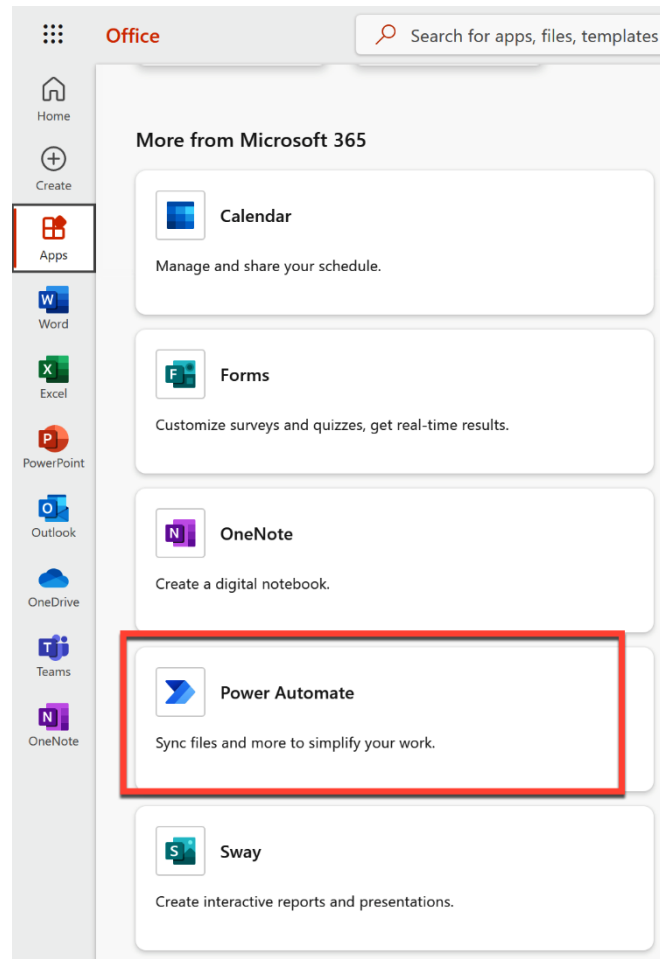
Office

Search for apps, files, templates

Home
Create
Apps
Word
Excel
PowerPoint
Outlook
OneDrive
Teams
OneNote

More from Microsoft 365

Calendar
Manage and share your schedule.

Forms
Customize surveys and quizzes, get real-time results.

OneNote
Create a digital notebook.

Power Automate
Sync files and more to simplify your work.

Sway
Create interactive reports and presentations.